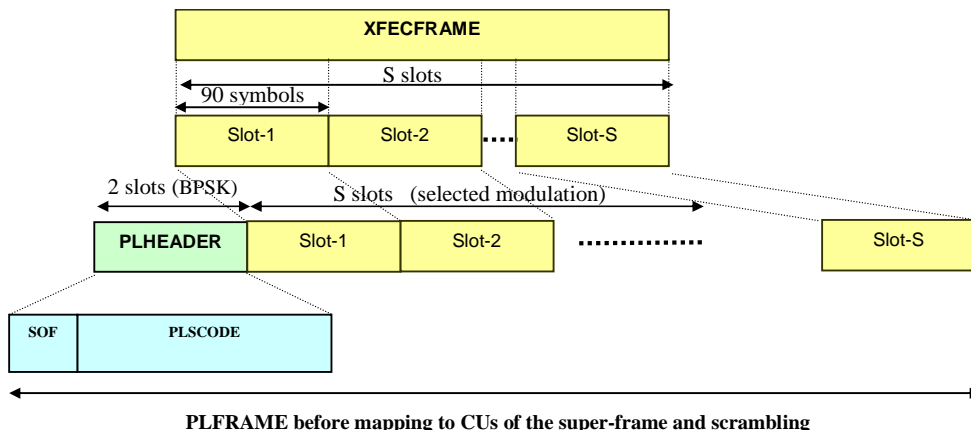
XFECFRAME

S slots

90 symbols

Slot-1

Slot-2

Slot-S

2 slots (BPSK)

S slots (selected modulation)

PLHEADER

Slot-1

Slot-2

Slot-S

SOF

PLSCODE

PLFRAME before mapping to CUs of the super-frame and scrambling